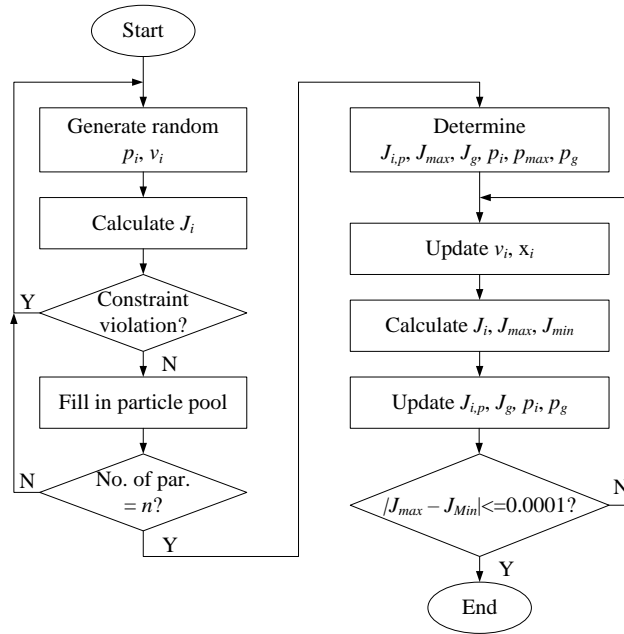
Start

Generate random $p_i$, $v_i$

Calculate $J_i$

Y

Constraint violation?

N

Fill in particle pool

N

No. of par. $= n$?

Y

Determine $J_{i,p}$, $J_{max}$, $J_g$, $p_i$, $p_{max}$, $p_g$

Update $v_i$, $x_i$

Calculate $J_i$, $J_{max}$, $J_{min}$

Update $J_{i,p}$, $J_g$, $p_i$, $p_g$

$|J_{max} - J_{Min}|$<=0.0001?

N

Y

End